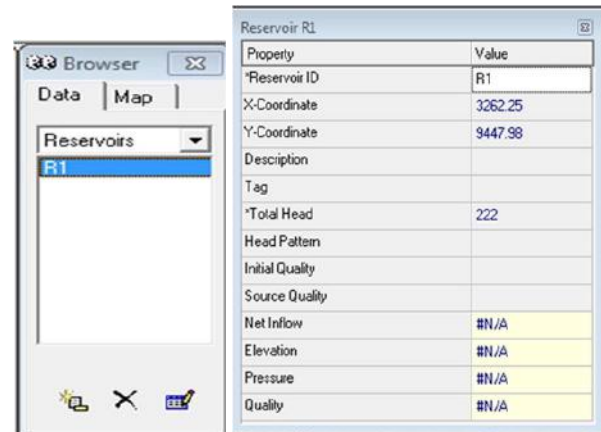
Browser
Data | Map
Reservoirs
R1

Reservoir R1

| Property | Value |
|---|---|
| *Reservoir ID | R1 |
| X-Coordinate | 3262.25 |
| Y-Coordinate | 9447.98 |
| Description | |
| Tag | |
| *Total Head | 222 |
| Head Pattern | |
| Initial Quality | |
| Source Quality | |
| Net Inflow | #N/A |
| Elevation | #N/A |
| Pressure | #N/A |
| Quality | #N/A |